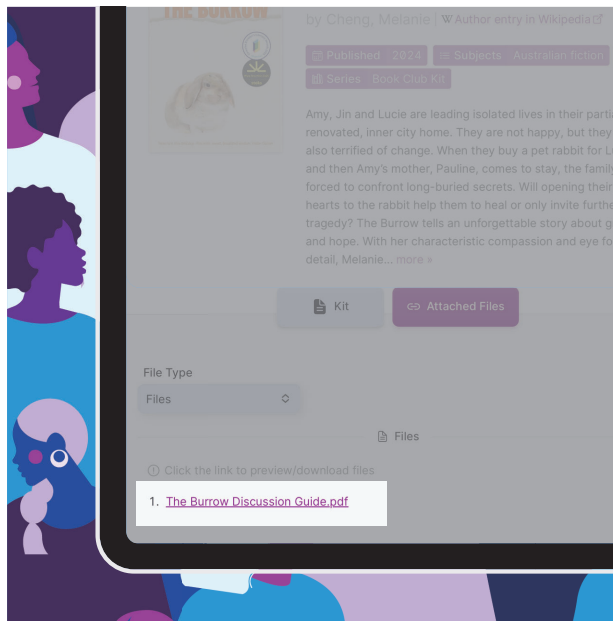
THE BURROW

by Cheng, Melanie | W Author entry in Wikipedia

Published 2024 Subjects Australian fiction

Series Book Club Kit

Amy, Jin and Lucie are leading isolated lives in their parti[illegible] renovated, inner city home. They are not happy, but they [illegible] also terrified of change. When they buy a pet rabbit for L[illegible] and then Amy's mother, Pauline, comes to stay, the famil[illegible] forced to confront long-buried secrets. Will opening their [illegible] hearts to the rabbit help them to heal or only invite furthe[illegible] tragedy? The Burrow tells an unforgettable story about g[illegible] and hope. With her characteristic compassion and eye fo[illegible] detail, Melanie... more »

Kit

Attached Files

File Type

Files

Files

Click the link to preview/download files

1. The Burrow Discussion Guide.pdf